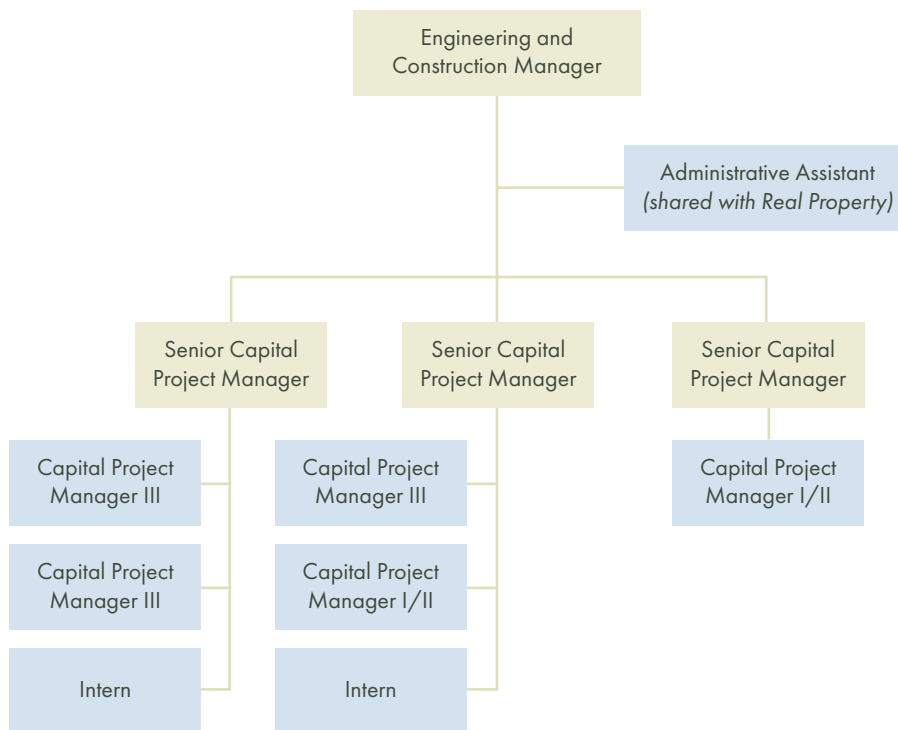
Engineering and Construction Manager

Administrative Assistant (shared with Real Property)

Senior Capital Project Manager

Senior Capital Project Manager

Senior Capital Project Manager

Capital Project Manager III

Capital Project Manager III

Intern

Capital Project Manager III

Capital Project Manager I/II

Intern

Capital Project Manager I/II